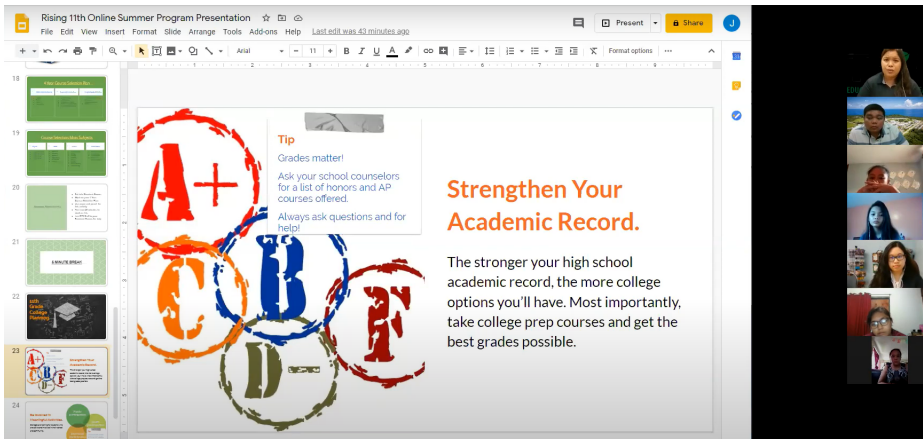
Rising 11th Online Summer Program Presentation

File Edit View Insert Format Slide Arrange Tools Add-ons Help Last edit was 43 minutes ago

Present Share

Arial 11 Format options

18
19
20
21 5 MINUTE BREAK!
22 10th Grade College Planning
23 Strengthen Your Academic Record.
24

A+ C B F D-

Tip

Grades matter!

Ask your school counselors for a list of honors and AP courses offered.

Always ask questions and for help!

Strengthen Your Academic Record.

The stronger your high school academic record, the more college options you'll have. Most importantly, take college prep courses and get the best grades possible.